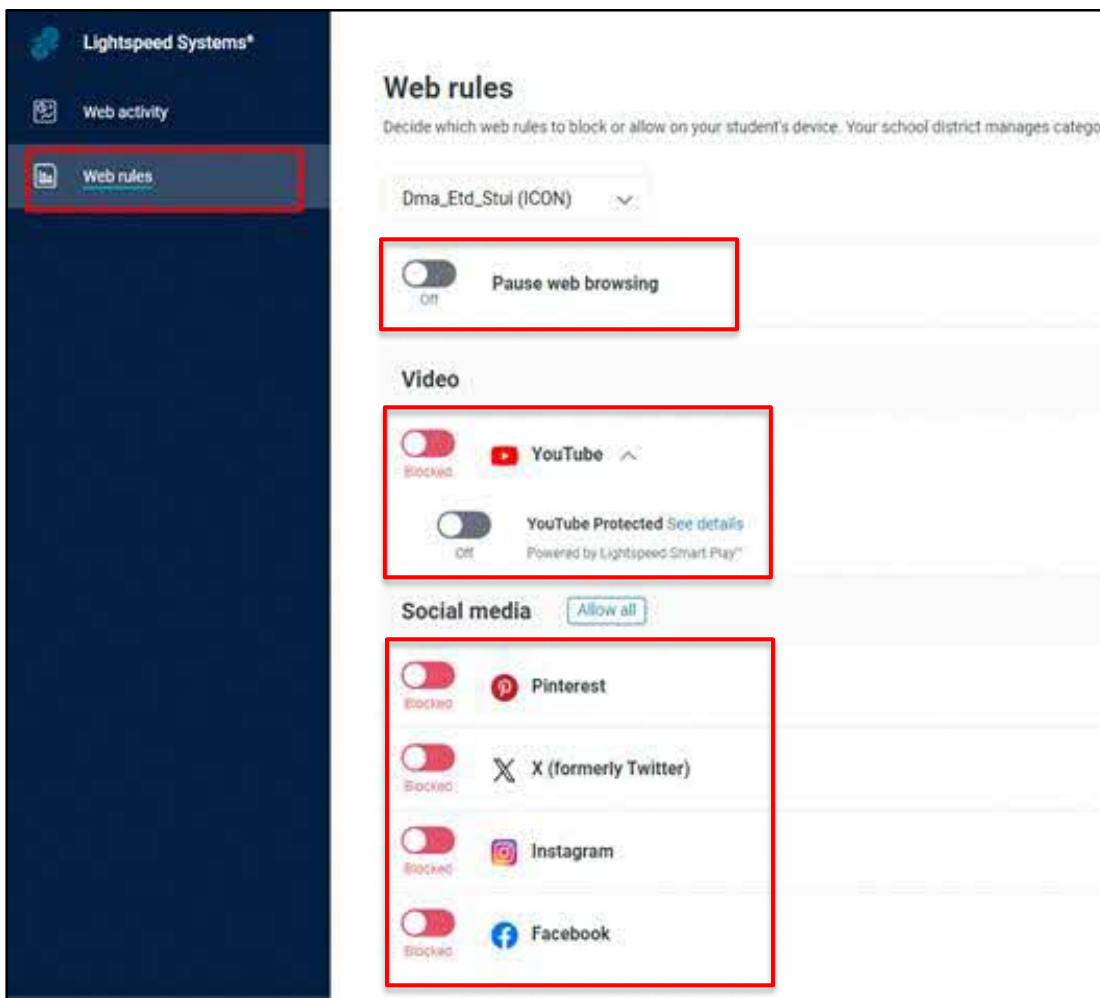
Lightspeed Systems*

Web activity

Web rules

Web rules

Decide which web rules to block or allow on your student's device. Your school district manages catego

Dma_Etd_Stui (ICON)

Off

Pause web browsing

Video

Blocked

YouTube

Off

YouTube Protected See details

Powered by Lightspeed Smart Play™

Social media

Allow all

Blocked

Pinterest

Blocked

X (formerly Twitter)

Blocked

Instagram

Blocked

Facebook